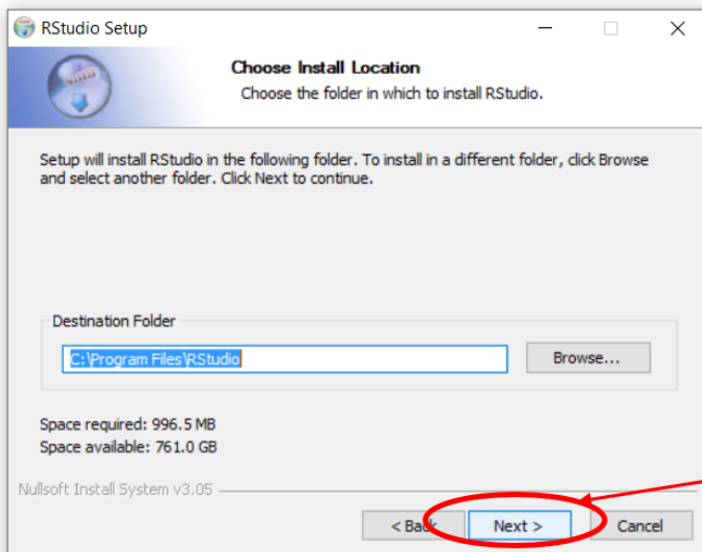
RStudio Setup

Choose Install Location

Choose the folder in which to install RStudio.

Setup will install RStudio in the following folder. To install in a different folder, click Browse and select another folder. Click Next to continue.

Destination Folder

C:\Program Files\RStudio

Browse...

Space required: 996.5 MB
Space available: 761.0 GB

Nullsoft Install System v3.05

< Back

Next >

Cancel